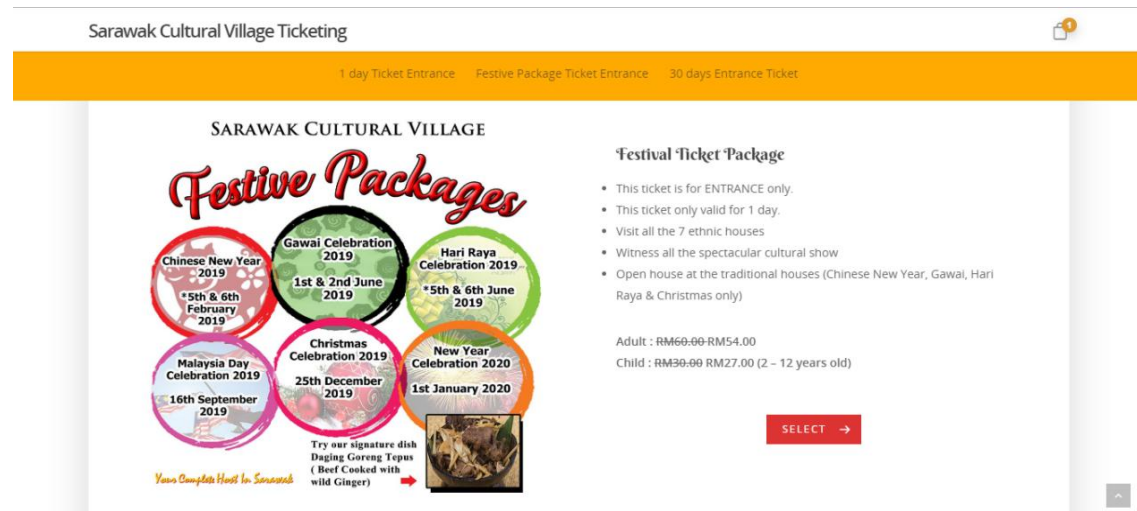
Sarawak Cultural Village Ticketing

1

1 day Ticket Entrance Festive Package Ticket Entrance 30 days Entrance Ticket

SARAWAK CULTURAL VILLAGE

Festive Packages

Chinese New Year 2019 *5th & 6th February 2019

Gawai Celebration 2019 1st & 2nd June 2019

Hari Raya Celebration 2019 *5th & 6th June 2019

Malaysia Day Celebration 2019 16th September 2019

Christmas Celebration 2019 25th December 2019

New Year Celebration 2020 1st January 2020

Try our signature dish Daging Goreng Tepus ( Beef Cooked with wild Ginger)

Your Complete Host In Sarawak

Festival Ticket Package

- This ticket is for ENTRANCE only.
- This ticket only valid for 1 day.
- Visit all the 7 ethnic houses
- Witness all the spectacular cultural show
- Open house at the traditional houses (Chinese New Year, Gawai, Hari Raya & Christmas only)

Adult : ~~RM60.00~~ RM54.00
Child : ~~RM30.00~~ RM27.00 (2 – 12 years old)

SELECT →